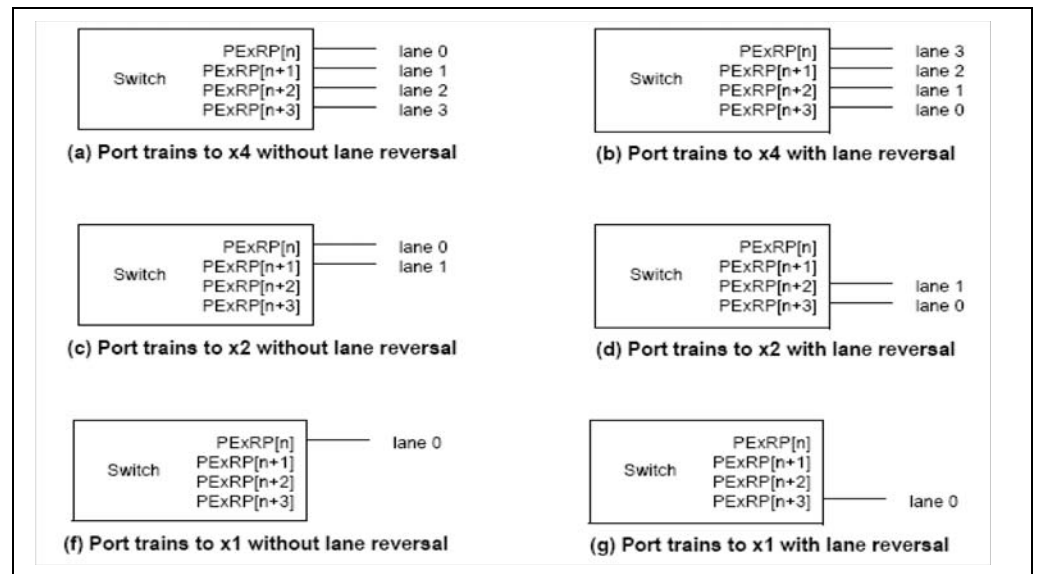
Switch
PExRP[n]
PExRP[n+1]
PExRP[n+2]
PExRP[n+3]
lane 0
lane 1
lane 2
lane 3

(a) Port trains to x4 without lane reversal

Switch
PExRP[n]
PExRP[n+1]
PExRP[n+2]
PExRP[n+3]
lane 3
lane 2
lane 1
lane 0

(b) Port trains to x4 with lane reversal

Switch
PExRP[n]
PExRP[n+1]
PExRP[n+2]
PExRP[n+3]
lane 0
lane 1

(c) Port trains to x2 without lane reversal

Switch
PExRP[n]
PExRP[n+1]
PExRP[n+2]
PExRP[n+3]
lane 1
lane 0

(d) Port trains to x2 with lane reversal

Switch
PExRP[n]
PExRP[n+1]
PExRP[n+2]
PExRP[n+3]
lane 0

(f) Port trains to x1 without lane reversal

Switch
PExRP[n]
PExRP[n+1]
PExRP[n+2]
PExRP[n+3]
lane 0

(g) Port trains to x1 with lane reversal